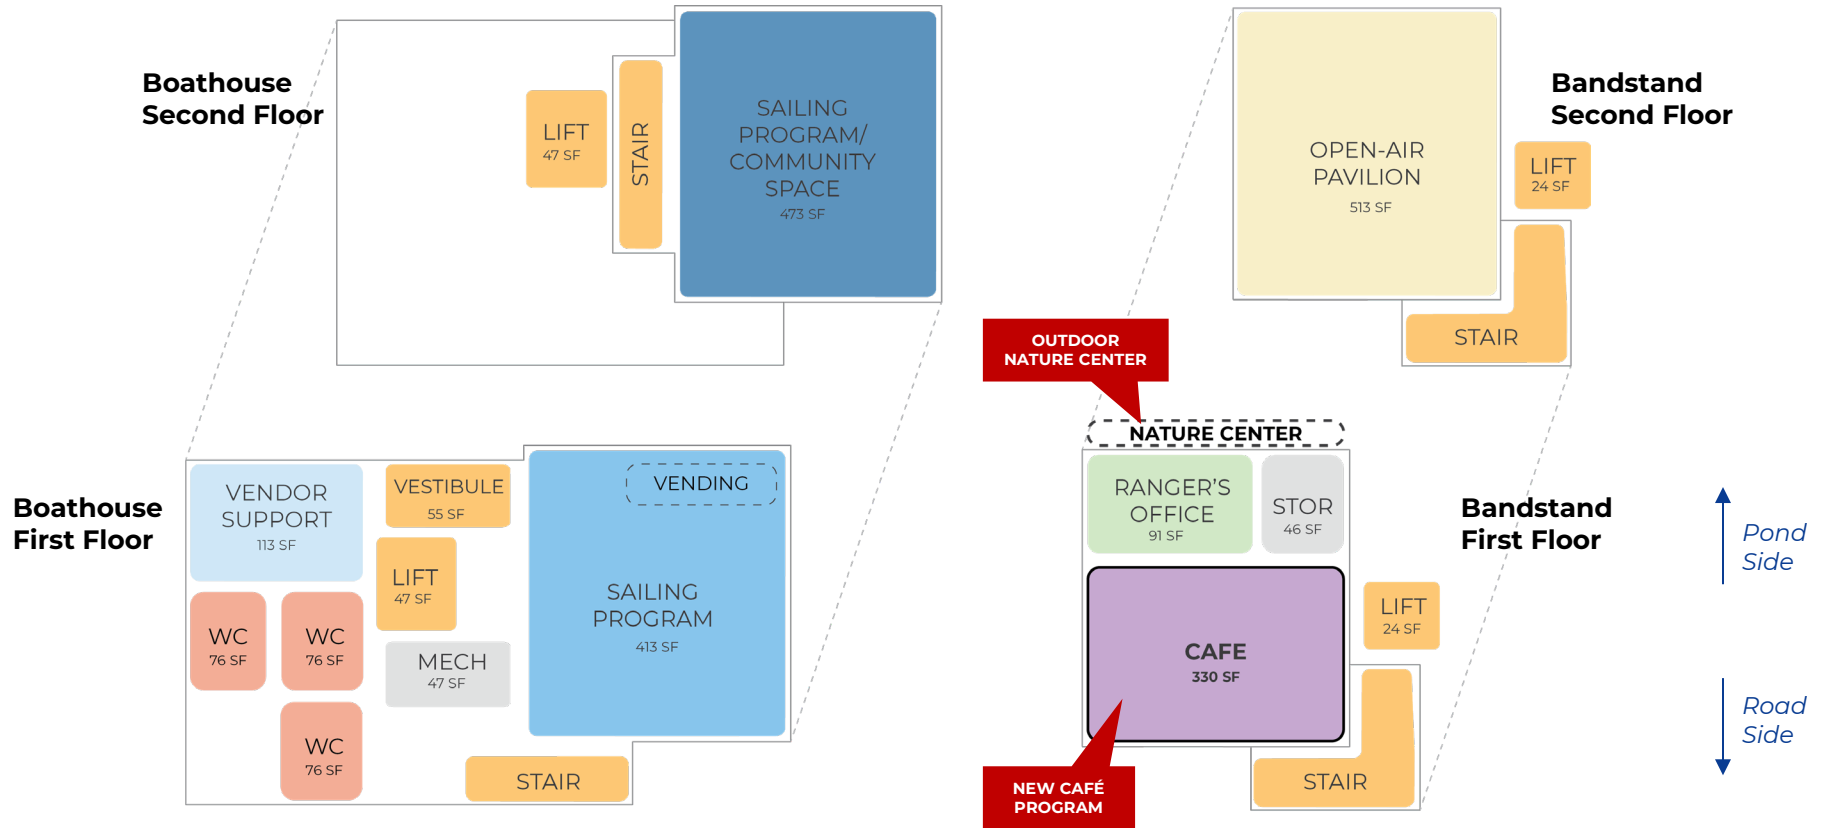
Boathouse Second Floor

LIFT
47 SF

STAIR

SAILING PROGRAM/ COMMUNITY SPACE
473 SF

Bandstand Second Floor

OPEN-AIR PAVILION
513 SF

LIFT
24 SF

STAIR

OUTDOOR NATURE CENTER

NATURE CENTER

Boathouse First Floor

VENDOR SUPPORT
113 SF

VESTIBULE
55 SF

VENDING

LIFT
47 SF

SAILING PROGRAM
413 SF

WC
76 SF

WC
76 SF

MECH
47 SF

WC
76 SF

STAIR

RANGER'S OFFICE
91 SF

STOR
46 SF

Bandstand First Floor

Pond Side

LIFT
24 SF

CAFE
330 SF

Road Side

STAIR

NEW CAFÉ PROGRAM